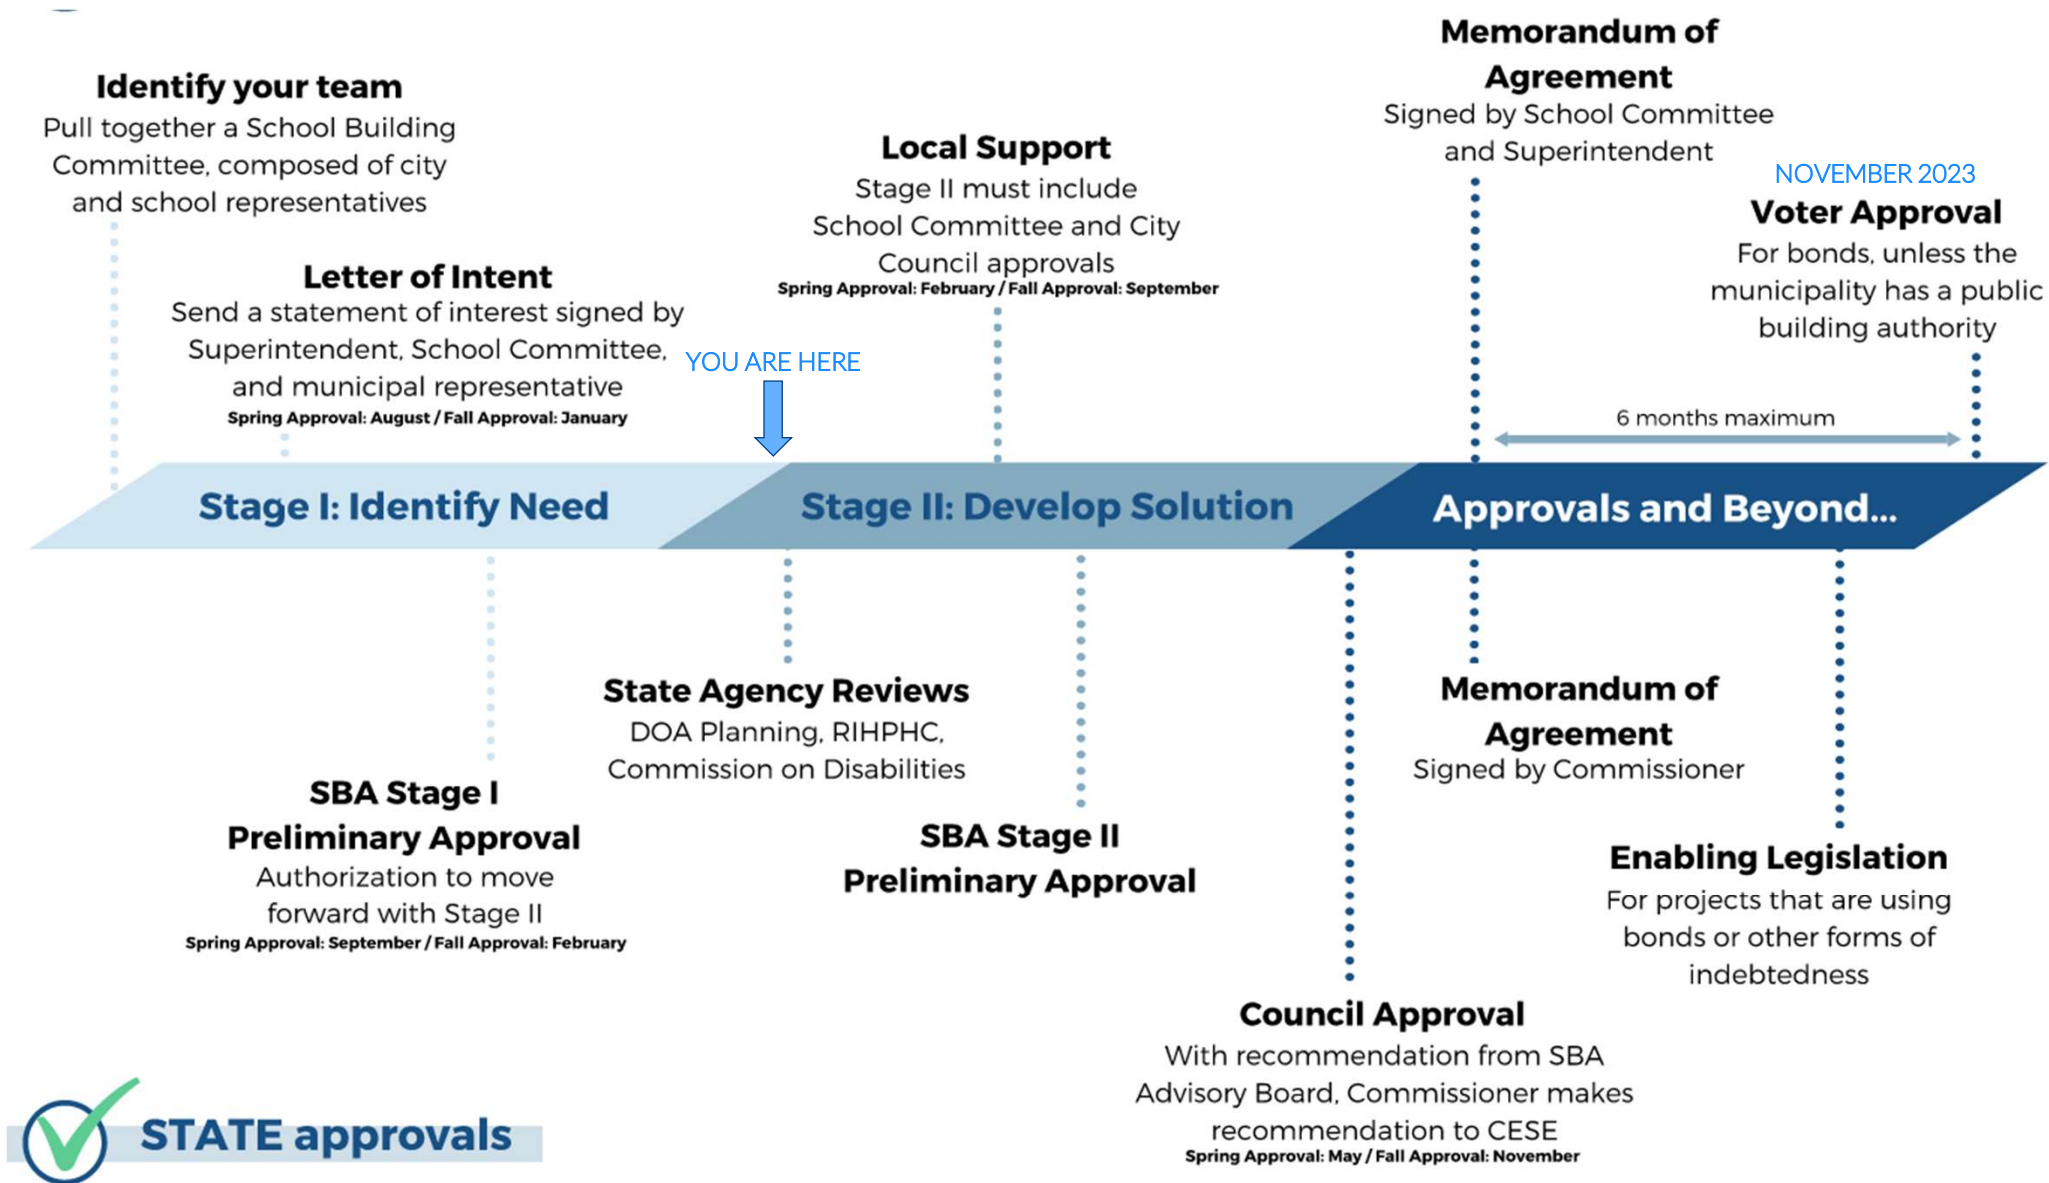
Identify your team
Pull together a School Building Committee, composed of city and school representatives

Letter of Intent
Send a statement of interest signed by Superintendent, School Committee, and municipal representative
Spring Approval: August / Fall Approval: January

YOU ARE HERE

Local Support
Stage II must include School Committee and City Council approvals
Spring Approval: February / Fall Approval: September

Memorandum of Agreement
Signed by School Committee and Superintendent

NOVEMBER 2023
Voter Approval
For bonds, unless the municipality has a public building authority

6 months maximum

Stage I: Identify Need

Stage II: Develop Solution

Approvals and Beyond...

SBA Stage I Preliminary Approval
Authorization to move forward with Stage II
Spring Approval: September / Fall Approval: February

State Agency Reviews
DOA Planning, RIHPHC, Commission on Disabilities

SBA Stage II Preliminary Approval

Memorandum of Agreement
Signed by Commissioner

Enabling Legislation
For projects that are using bonds or other forms of indebtedness

Council Approval
With recommendation from SBA Advisory Board, Commissioner makes recommendation to CESE
Spring Approval: May / Fall Approval: November

STATE approvals